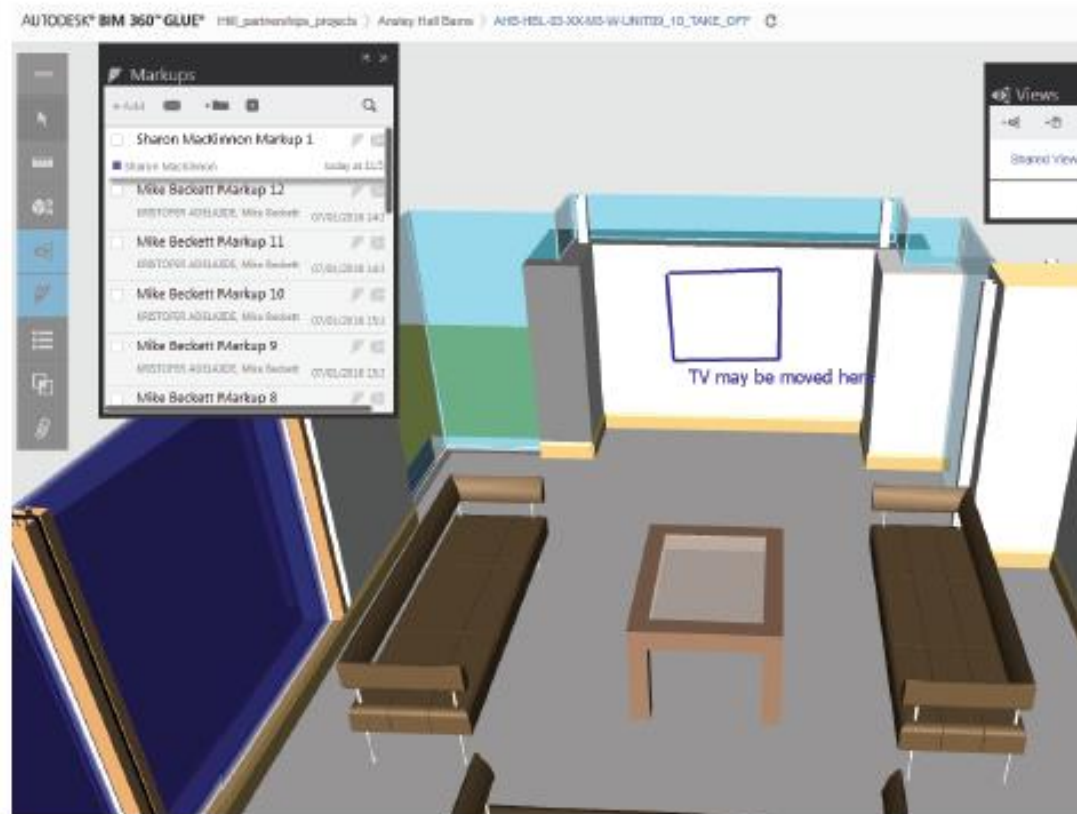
AUTODESK® BIM 360® GLUE® Hill_partnerships_projects > Anstey Hall Barns > AHB-HBL-03-XX-M3-W-UNIT09_10_TAKE_OFF

Markups

+ Add

Sharon MacKinnon Markup 1
Sharon MacKinnon today at 11:5

Mike Beckett Markup 12
KRISTOFER ADELAIDE, Mike Beckett 07/01/2016 14:3

Mike Beckett Markup 11
KRISTOFER ADELAIDE, Mike Beckett 07/01/2016 14:3

Mike Beckett Markup 10
KRISTOFER ADELAIDE, Mike Beckett 07/01/2016 15:1

Mike Beckett Markup 9
KRISTOFER ADELAIDE, Mike Beckett 07/01/2016 15:1

Mike Beckett Markup 8

Views

Shared View

TV may be moved here